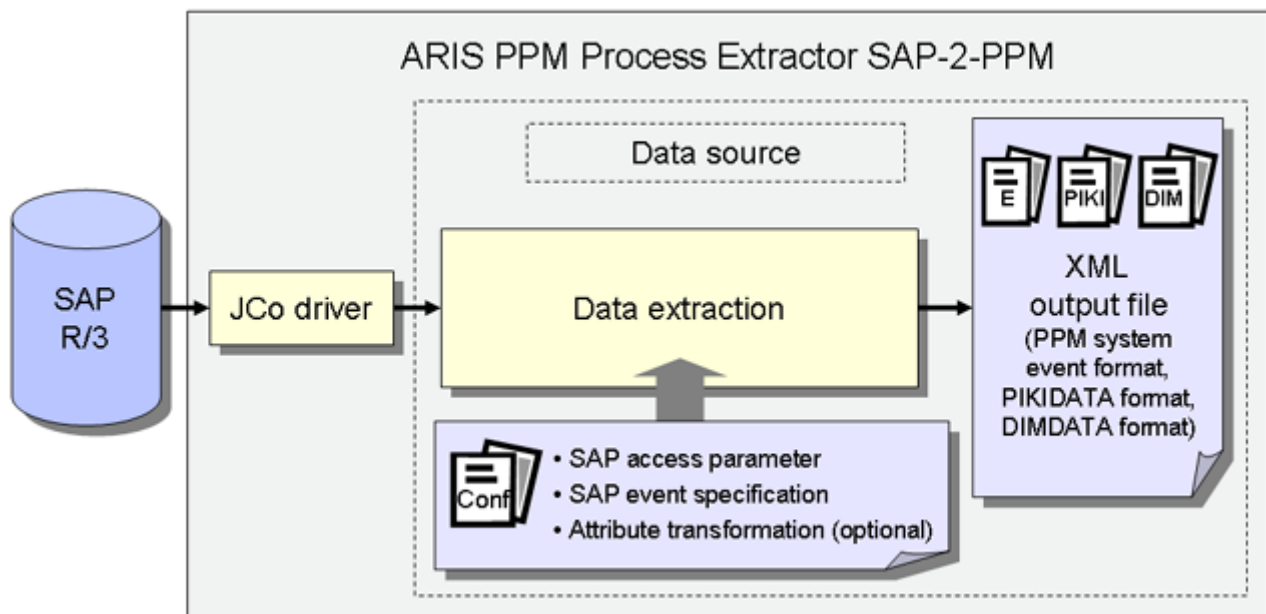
ARIS PPM Process Extractor SAP-2-PPM

Data source

E

PIKI

DIM

XML output file (PPM system event format, PIKIDATA format, DIMDATA format)

SAP R/3

JCo driver

Data extraction

Conf

• SAP access parameter
• SAP event specification
• Attribute transformation (optional)